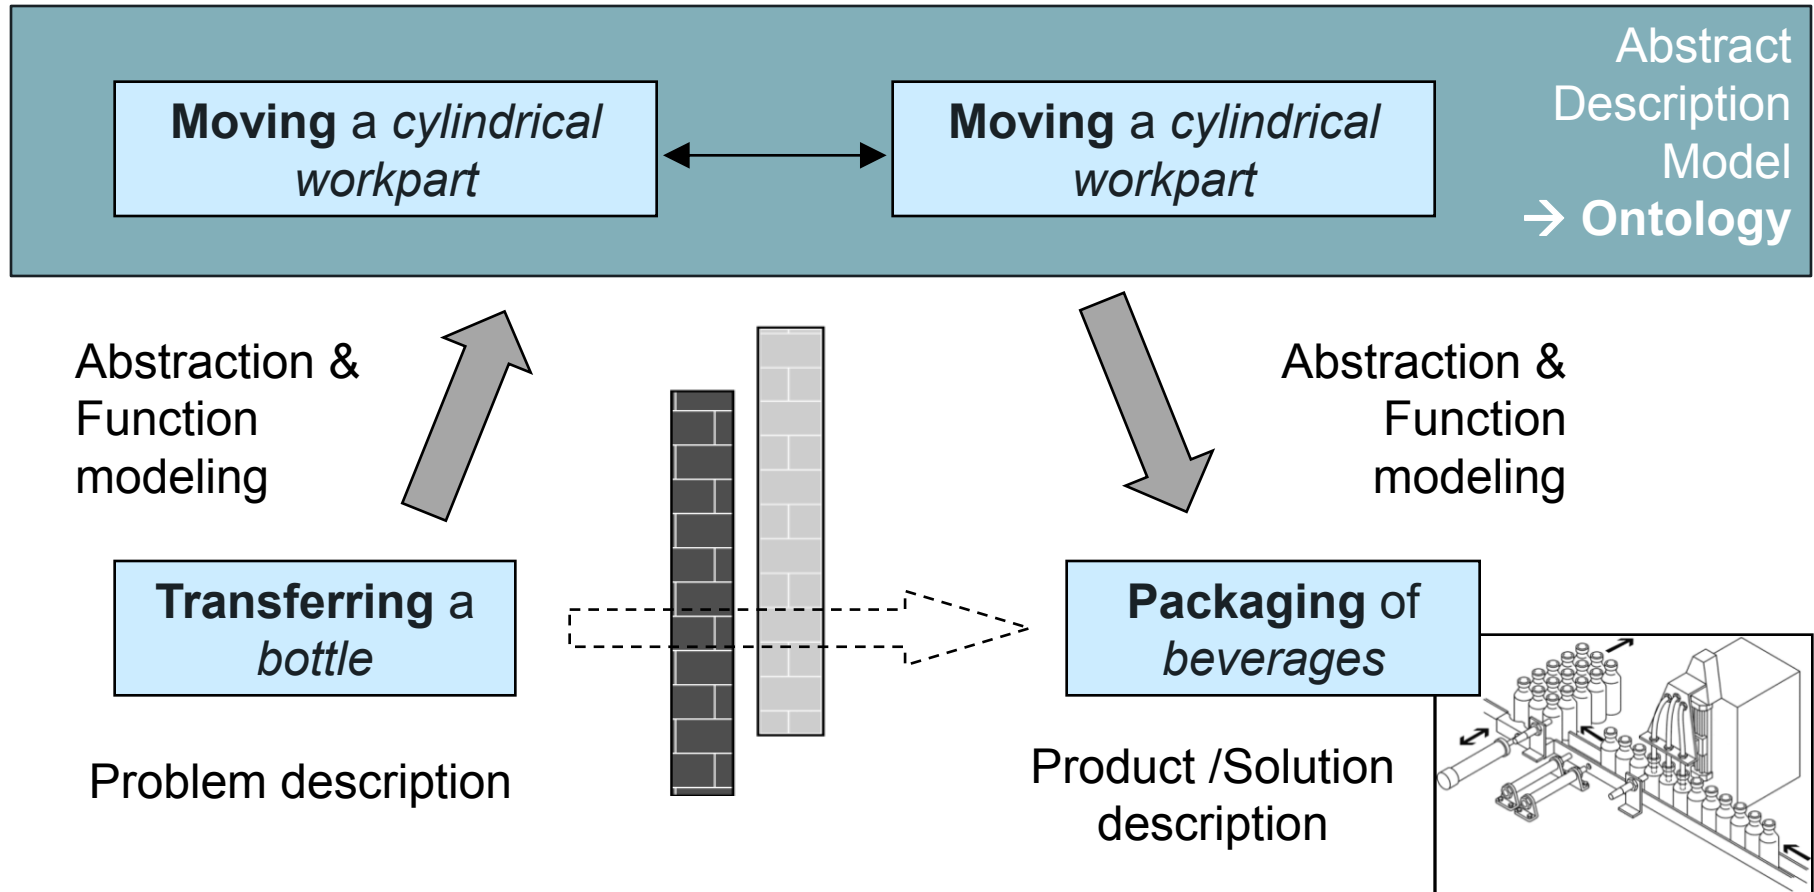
Moving a *cylindrical workpart*

Moving a *cylindrical workpart*

Abstract Description Model
→ **Ontology**

Abstraction & Function modeling

Abstraction & Function modeling

**Transferring** a *bottle*

**Packaging** of *beverages*

Problem description

Product /Solution description